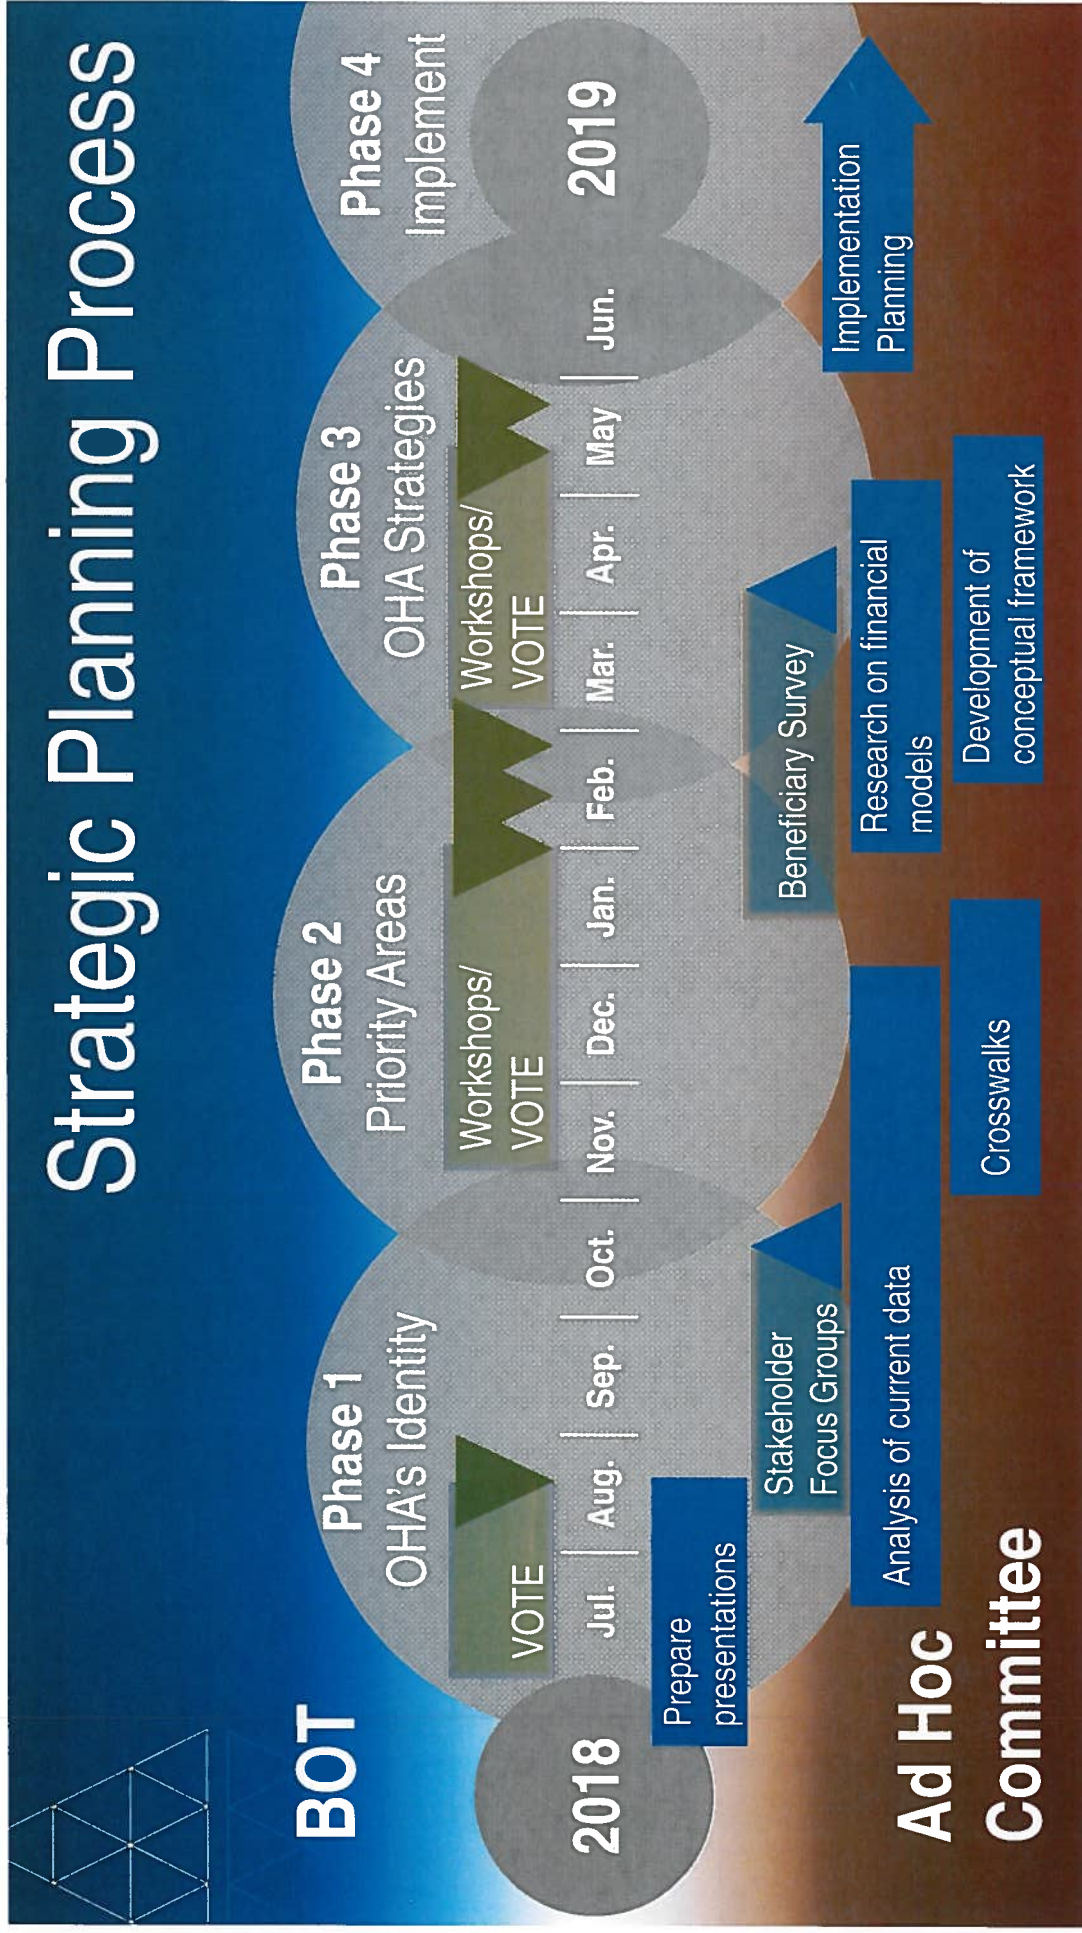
Strategic Planning Process

BOT

Phase 1
OHA's Identity

Phase 2
Priority Areas

Phase 3
OHA Strategies

Phase 4
Implement

VOTE

Workshops/
VOTE

Workshops/
VOTE

2018

Jul. | Aug. | Sep. | Oct. | Nov. | Dec. | Jan. | Feb. | Mar. | Apr. | May | Jun.

2019

Prepare presentations

Stakeholder Focus Groups

Beneficiary Survey

Analysis of current data

Research on financial models

Crosswalks

Development of conceptual framework

Implementation Planning

Ad Hoc Committee